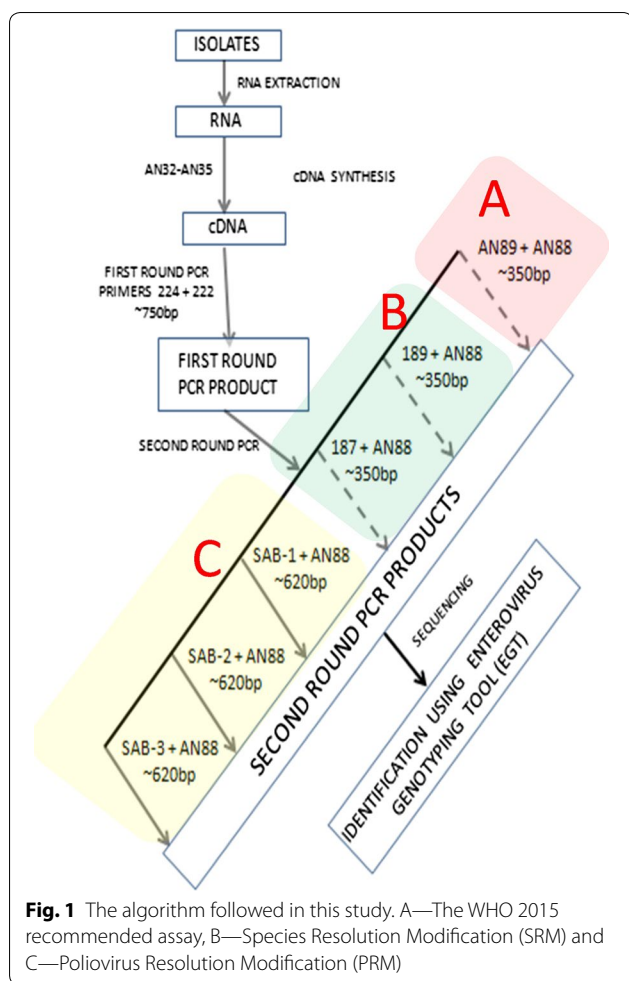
ISOLATES

RNA EXTRACTION

RNA

AN32-AN35

cDNA SYNTHESIS

cDNA

FIRST ROUND PCR PRIMERS 224 + 222 ~750bp

FIRST ROUND PCR PRODUCT

SECOND ROUND PCR

A

AN89 + AN88 ~350bp

B

189 + AN88 ~350bp

187 + AN88 ~350bp

C

SAB-1 + AN88 ~620bp

SAB-2 + AN88 ~620bp

SAB-3 + AN88 ~620bp

SECOND ROUND PCR PRODUCTS

SEQUENCING

IDENTIFICATION USING ENTEROVIRUS GENOTYPING TOOL (EGT)

**Fig. 1** The algorithm followed in this study. A—The WHO 2015 recommended assay, B—Species Resolution Modification (SRM) and C—Poliovirus Resolution Modification (PRM)